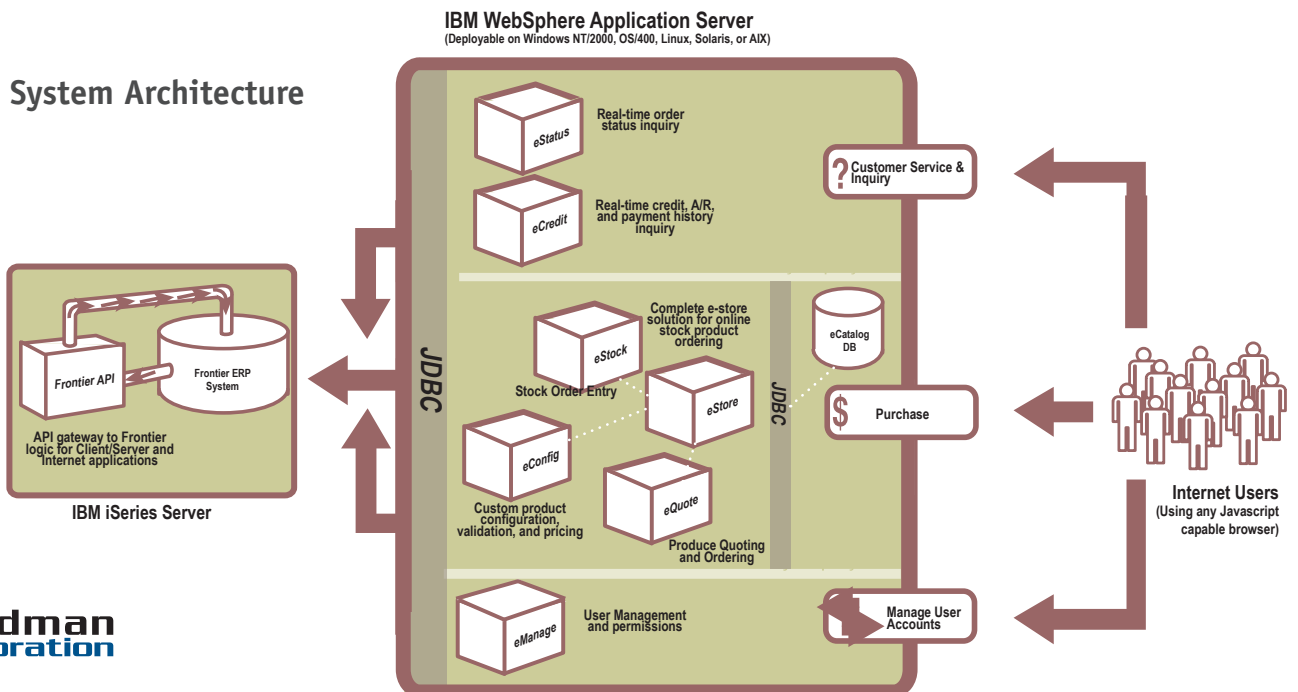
IBM WebSphere Application Server
(Deployable on Windows NT/2000, OS/400, Linux, Solaris, or AIX)

System Architecture

eStatus
Real-time order status inquiry

eCredit
Real-time credit, A/R, and payment history inquiry

? Customer Service & Inquiry

Frontier API
Frontier ERP System
API gateway to Frontier logic for Client/Server and Internet applications
IBM iSeries Server

JDBC

eStock
Complete e-store solution for online stock product ordering
Stock Order Entry

eCatalog DB

JDBC

eStore

$ Purchase

eConfig
Custom product configuration, validation, and pricing

eQuote
Produce Quoting and Ordering

Internet Users
(Using any Javascript capable browser)

eManage
User Management and permissions

Manage User Accounts

dman
oration